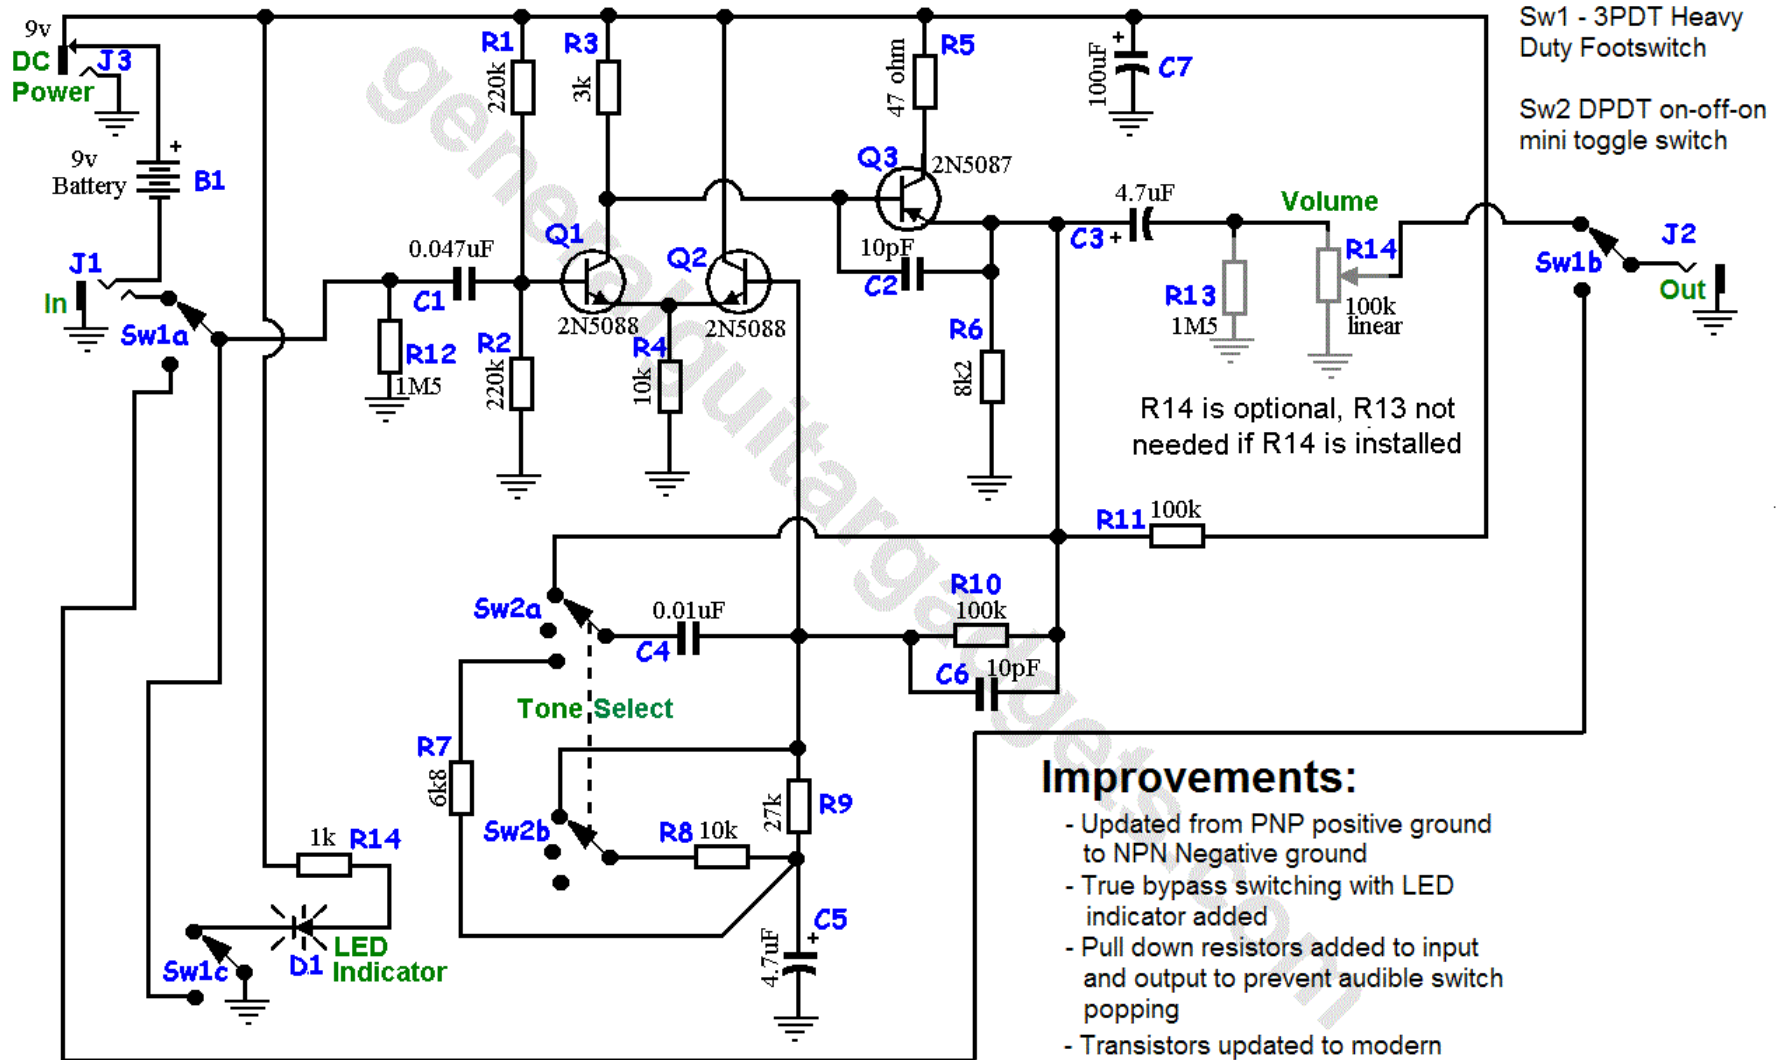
9v
DC
Power
J3
9v
Battery
B1
J1
In
Sw1a
R1
220k
R3
3k
0.047uF
C1
R12
1M5
Q1
2N5088
R2
220k
Q2
2N5088
R4
10k
47 ohm
R5
Q3
2N5087
10pF
C2
R6
8k2
100uF
C7
4.7uF
C3
R13
1M5
Volume
R14
100k
linear
Sw1 - 3PDT Heavy Duty Footswitch

Sw2 DPDT on-off-on mini toggle switch

J2
Sw1b
Out
R14 is optional, R13 not needed if R14 is installed
R11
100k
Sw2a
0.01uF
C4
R10
100k
C6
10pF
Tone Select
R7
6k8
Sw2b
R8
10k
27k
R9
C5
4.7uF
1k
R14
D1
LED
Indicator
Sw1c
Improvements:
- Updated from PNP positive ground to NPN Negative ground
- True bypass switching with LED indicator added
- Pull down resistors added to input and output to prevent audible switch popping
- Transistors updated to modern
generalguitargadgets.com